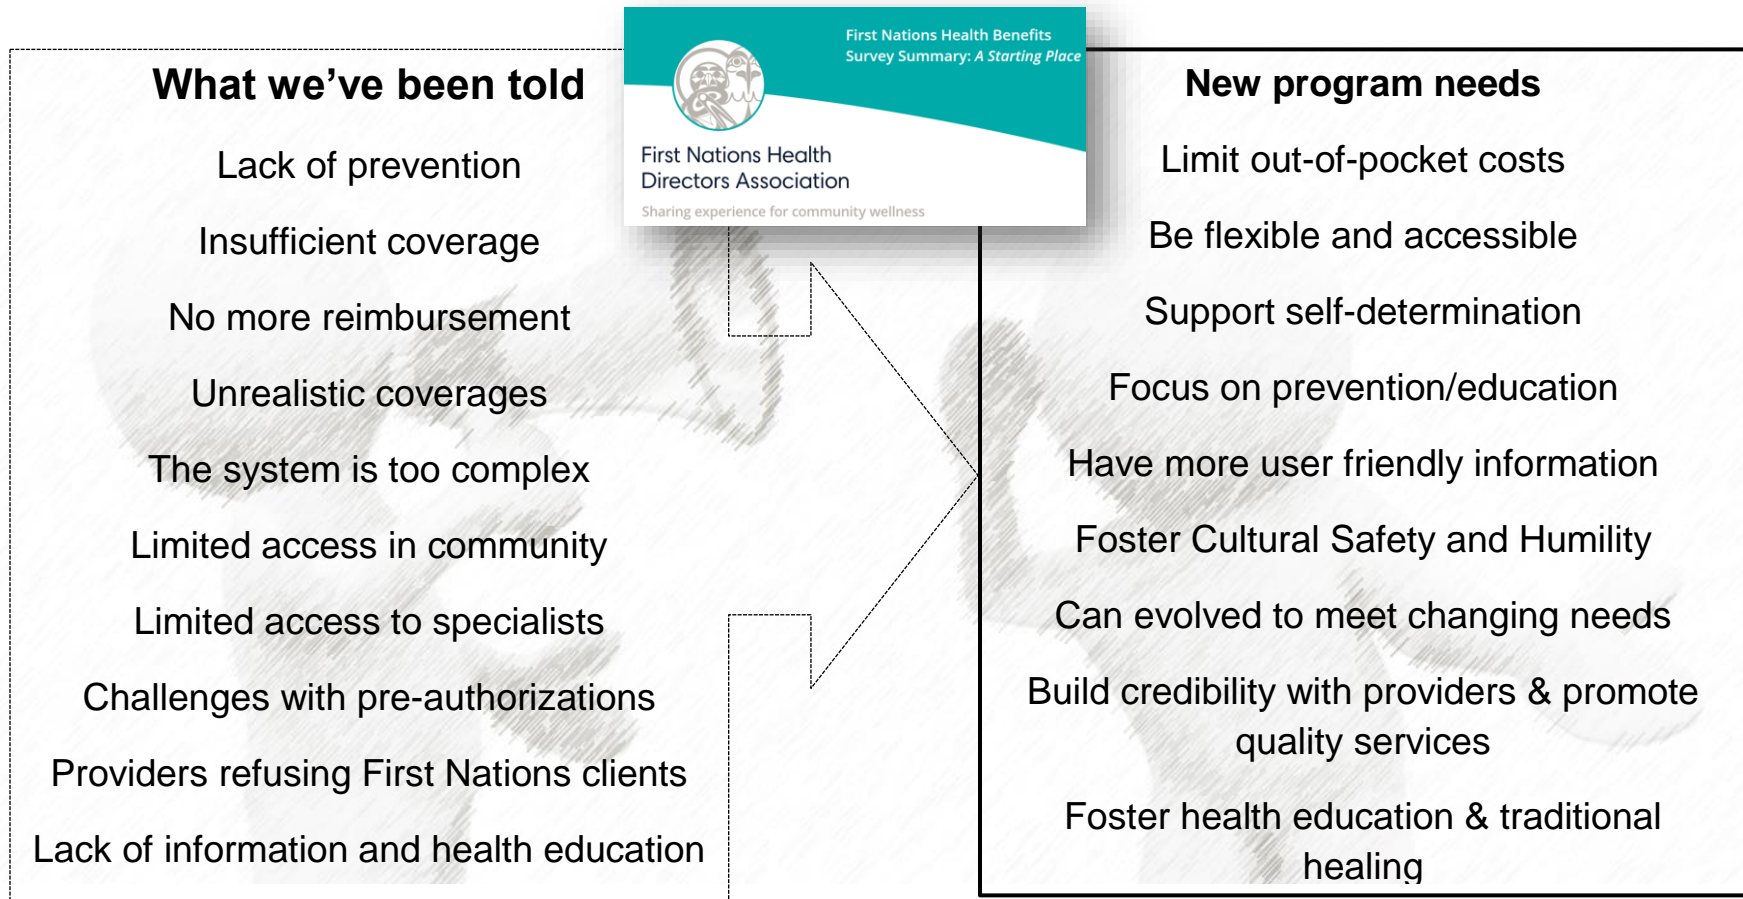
First Nations Health Benefits
Survey Summary: A Starting Place

First Nations Health Directors Association

Sharing experience for community wellness

What we've been told

Lack of prevention

Insufficient coverage

No more reimbursement

Unrealistic coverages

The system is too complex

Limited access in community

Limited access to specialists

Challenges with pre-authorizations

Providers refusing First Nations clients

Lack of information and health education

New program needs

Limit out-of-pocket costs

Be flexible and accessible

Support self-determination

Focus on prevention/education

Have more user friendly information

Foster Cultural Safety and Humility

Can evolved to meet changing needs

Build credibility with providers & promote quality services

Foster health education & traditional healing